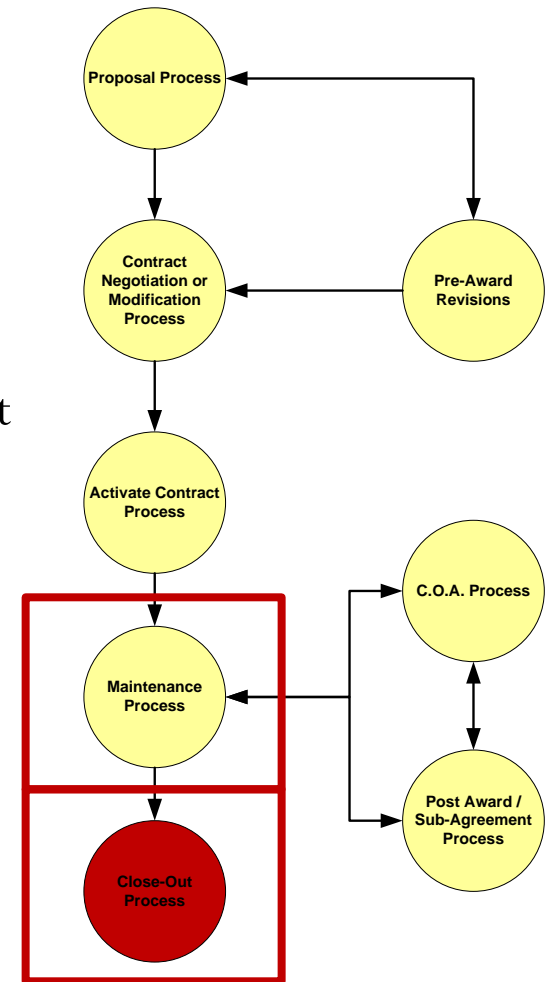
Proposal Process

Contract Negotiation or Modification Process

Pre-Award Revisions

t

Activate Contract Process

C.O.A. Process

Maintenance Process

Post Award / Sub-Agreement Process

Close-Out Process